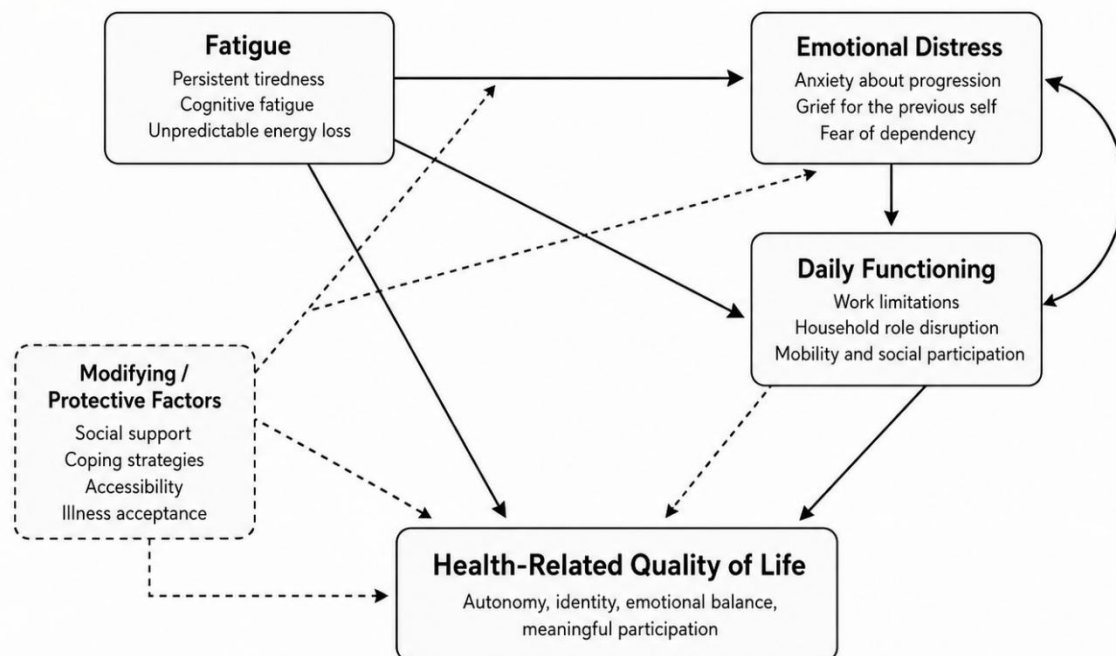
Fatigue
Persistent tiredness
Cognitive fatigue
Unpredictable energy loss

Emotional Distress
Anxiety about progression
Grief for the previous self
Fear of dependency

Daily Functioning
Work limitations
Household role disruption
Mobility and social participation

Modifying / Protective Factors
Social support
Coping strategies
Accessibility
Illness acceptance

Health-Related Quality of Life
Autonomy, identity, emotional balance, meaningful participation